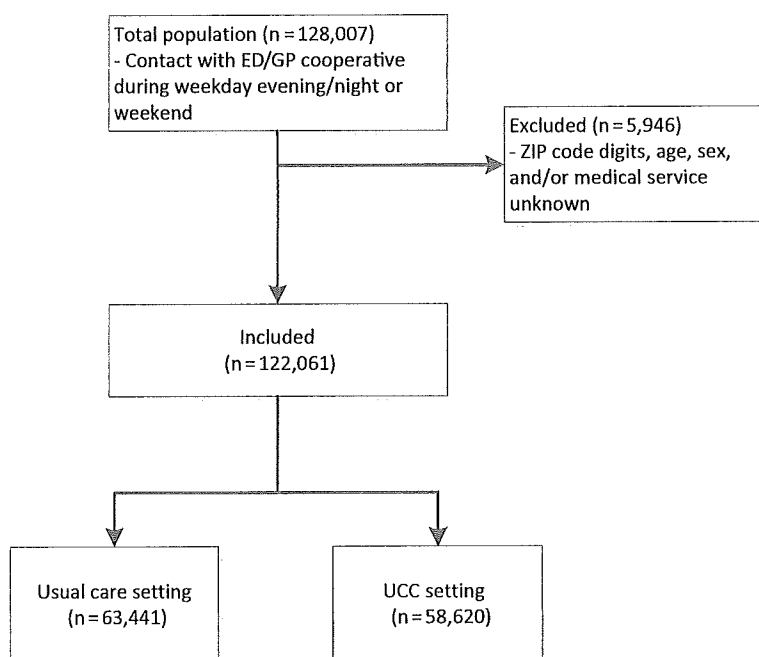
Total population (n = 128,007)
- Contact with ED/GP cooperative during weekday evening/night or weekend

Excluded (n = 5,946)
- ZIP code digits, age, sex, and/or medical service unknown

Included
(n = 122,061)

Usual care setting
(n = 63,441)

UCC setting
(n = 58,620)